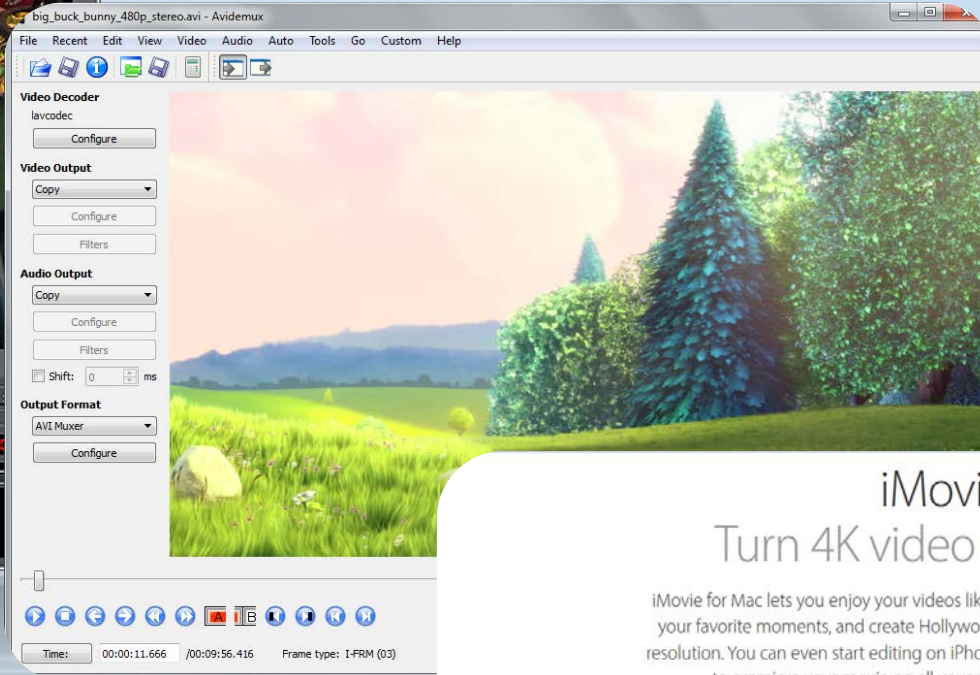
big_buck_bunny_480p_stereo.avi - Avidemux

File Recent Edit View Video Audio Auto Tools Go Custom Help

Video Decoder
lavcodec
Configure

Video Output
Copy
Configure
Filters

Audio Output
Copy
Configure
Filters
Shift: 0 ms

Output Format
AVI Muxer
Configure

A B

Time: 00:00:11.666 /00:09:56.416 Frame type: I-FRM (03)

iMovi

Turn 4K video

iMovie for Mac lets you enjoy your videos lik your favorite moments, and create Hollywo resolution. You can even start editing on iPho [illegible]